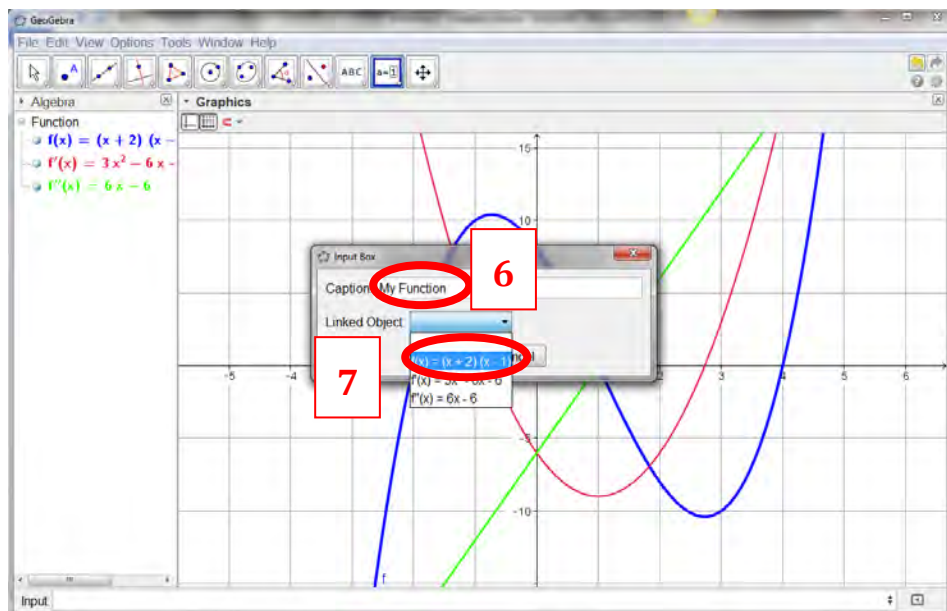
GeoGebra

File Edit View Options Tools Window Help

ABC a=1

Algebra

Graphics

Function
$f(x) = (x + 2) (x -$
$f'(x) = 3x^2 - 6x -$
$f''(x) = 6x - 6$

15
10
-5
-10
-5 -4 3 4 5 6

Input Box
Caption My Function
Linked Object
f(x) = (x + 2) (x - 1)
f'(x) = 3x² - 6x - 6
f''(x) = 6x - 6

6

7

f

Input